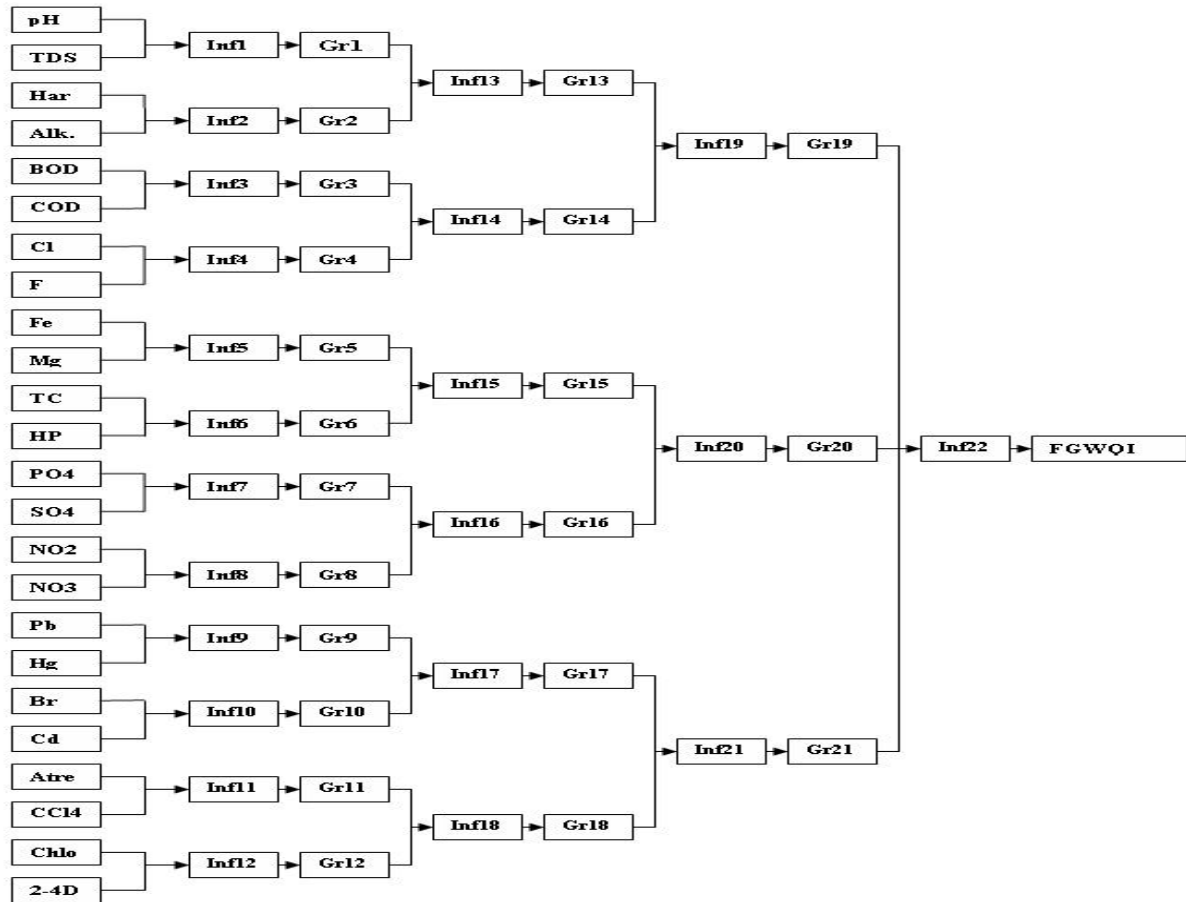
pH
TDS
Inf1
Gr1
Har
Alk.
Inf2
Gr2
Inf13
Gr13
BOD
COD
Inf3
Gr3
Cl
F
Inf4
Gr4
Inf14
Gr14
Inf19
Gr19
Fe
Mg
Inf5
Gr5
TC
HP
Inf6
Gr6
Inf15
Gr15
PO4
SO4
Inf7
Gr7
NO2
NO3
Inf8
Gr8
Inf16
Gr16
Inf20
Gr20
Inf22
FGWQI
Pb
Hg
Inf9
Gr9
Br
Cd
Inf10
Gr10
Inf17
Gr17
Atre
CCl4
Inf11
Gr11
Chlo
2-4D
Inf12
Gr12
Inf18
Gr18
Inf21
Gr21